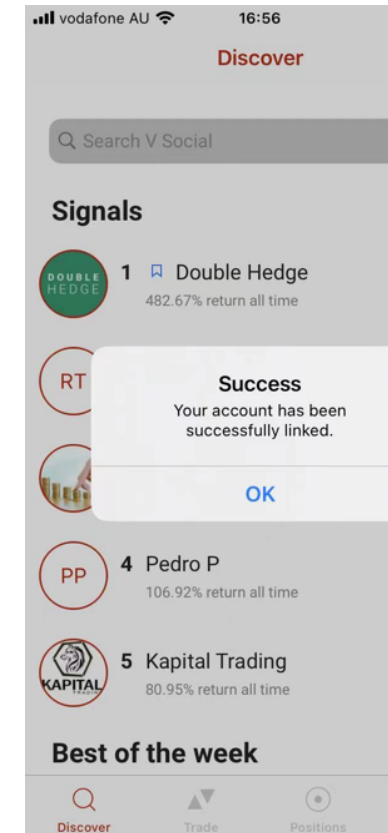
vodafone AU 16:56

Discover

Search V Social

Signals

DOUBLE HEDGE 1 Double Hedge
482.67% return all time

RT

Success
Your account has been successfully linked.

OK

PP 4 Pedro P
106.92% return all time

KAPITAL TRADING 5 Kapital Trading
80.95% return all time

Best of the week

Discover Trade Positions